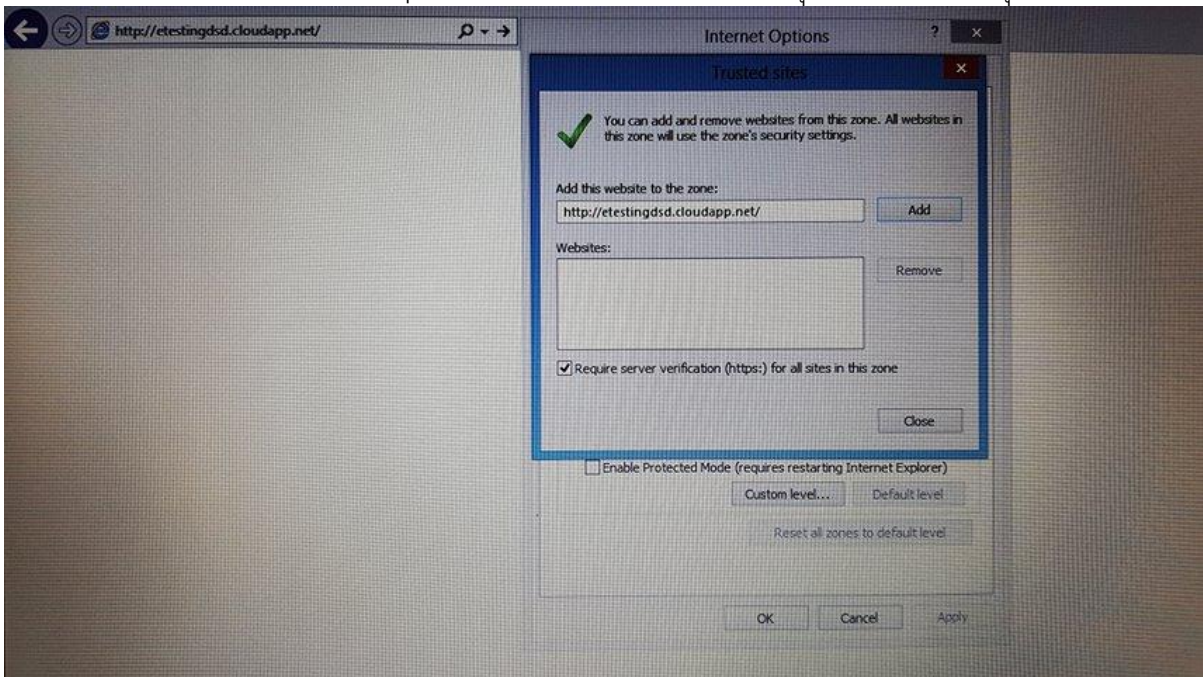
http://etestingdsd.cloudapp.net/

Internet Options

?

×

Trusted sites

×

You can add and remove websites from this zone. All websites in this zone will use the zone's security settings.

Add this website to the zone:

http://etestingdsd.cloudapp.net/

Add

Websites:

Remove

Require server verification (https:) for all sites in this zone

Close

Enable Protected Mode (requires restarting Internet Explorer)

Custom level...

Default level

Reset all zones to default level

OK

Cancel

Apply